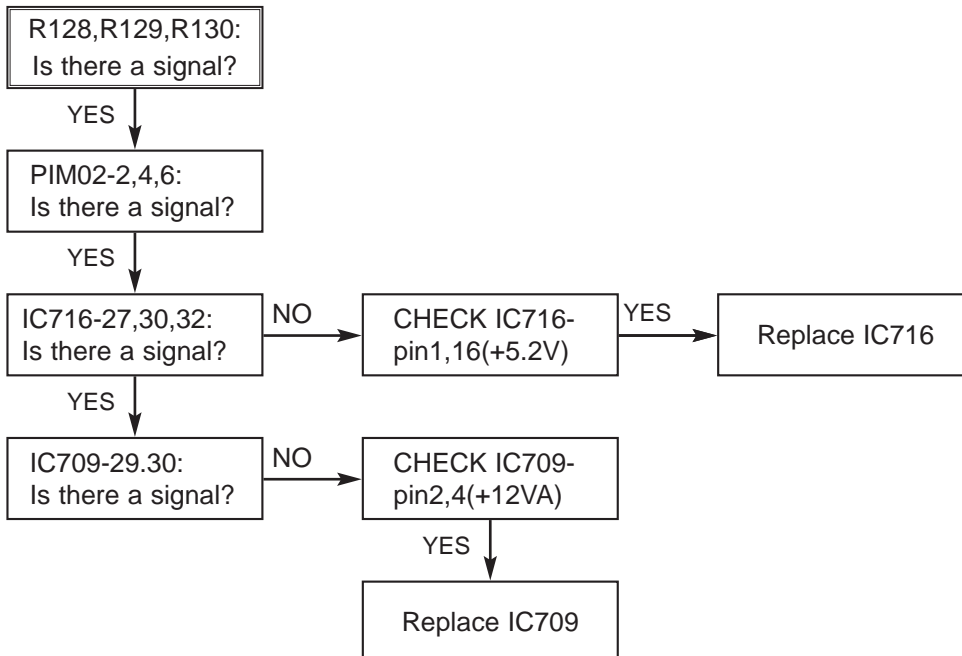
R128,R129,R130:
Is there a signal?

YES

PIM02-2,4,6:
Is there a signal?

YES

IC716-27,30,32:
Is there a signal?

NO

CHECK IC716-
pin1,16(+5.2V)

YES

Replace IC716

YES

IC709-29.30:
Is there a signal?

NO

CHECK IC709-
pin2,4(+12VA)

YES

Replace IC709